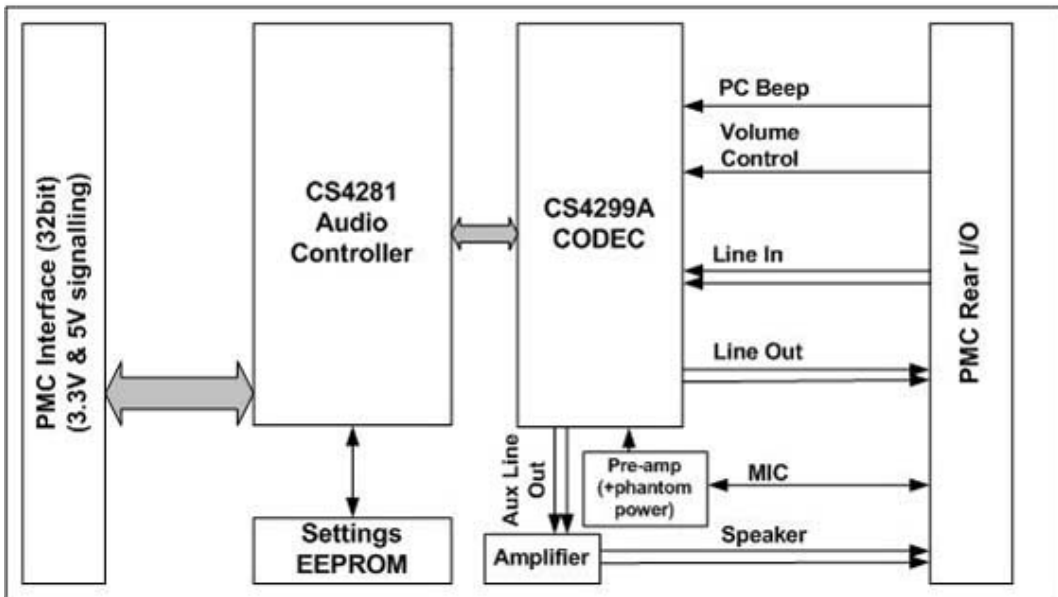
PMC Interface (32bit) (3.3V & 5V signalling)

CS4281 Audio Controller

CS4299A CODEC

PC Beep

Volume Control

Line In

Line Out

PMC Rear I/O

Aux Line Out

Pre-amp (+phantom power)

MIC

Settings EEPROM

Amplifier

Speaker